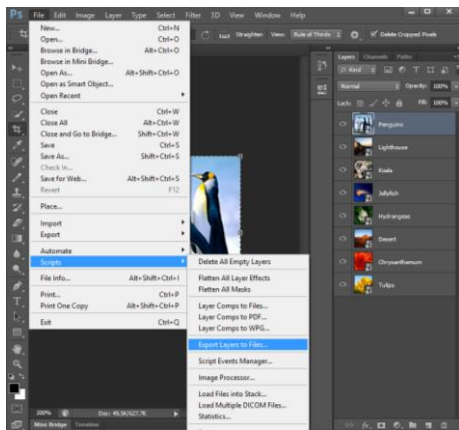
PS File Edit Image Layer Type Select Filter 3D View Window Help

New... Ctrl+N
Open... Ctrl+O
Browse in Bridge... Alt+Ctrl+O
Browse in Mini Bridge...
Open As... Alt+Shift+Ctrl+O
Open as Smart Object...
Open Recent

Close Ctrl+W
Close All Alt+Ctrl+W
Close and Go to Bridge... Shift+Ctrl+W
Save Ctrl+S
Save As... Shift+Ctrl+S
Check In...
Save for Web... Alt+Shift+Ctrl+S
Revert F12

Place...

Import
Export

Automate
Scripts

File Info... Alt+Shift+Ctrl+I

Print... Ctrl+P
Print One Copy Alt+Shift+Ctrl+P

Exit Ctrl+Q

Delete All Empty Layers
Flatten All Layer Effects
Flatten All Masks
Layer Comps to Files...
Layer Comps to PDF...
Layer Comps to WPG...
Export Layers to Files...
Script Events Manager...
Image Processor...
Load Files into Stack...
Load Multiple DICOM Files...
Statistics...

Straighten View: Rule of Thirds Delete Cropped Pixels

Layers Channels Paths
Kind
Normal Opacity: 100%
Lock: Fill: 100%
Penguins
Lighthouse
Koala
Jellyfish
Hydrangeas
Desert
Chrysanthemum
Tulips

200% Doc: 45.5K/627.7K
Mini Bridge Timeline